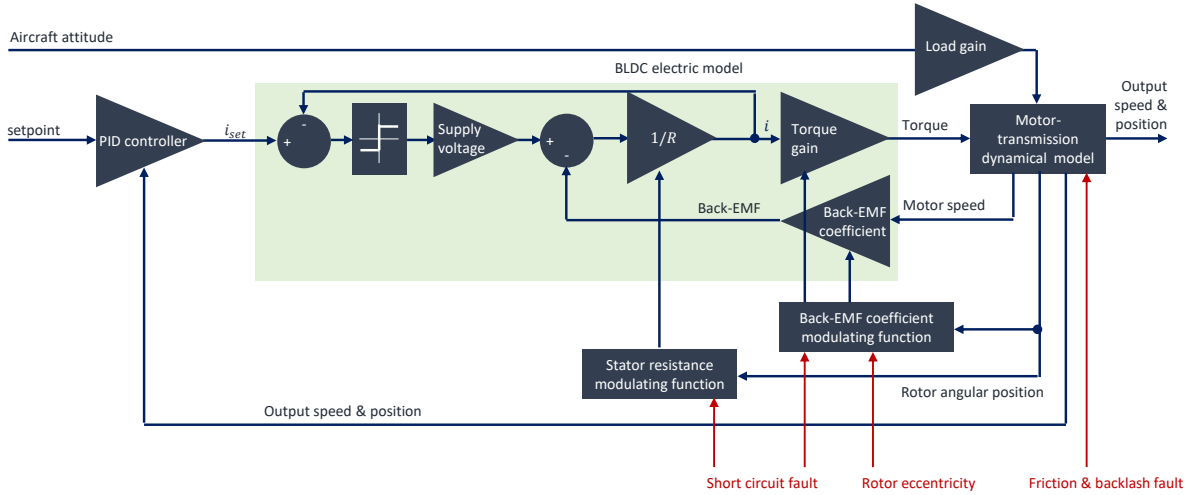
Aircraft attitude

Load gain

BLDC electric model

Output speed & position

setpoint

PID controller

$i_{set}$

-

+

Supply voltage

+

-

$1/R$

$i$

Torque gain

Torque

Motor-transmission dynamical model

Back-EMF

Back-EMF coefficient

Motor speed

Back-EMF coefficient modulating function

Stator resistance modulating function

Rotor angular position

Output speed & position

Short circuit fault

Rotor eccentricity

Friction & backlash fault